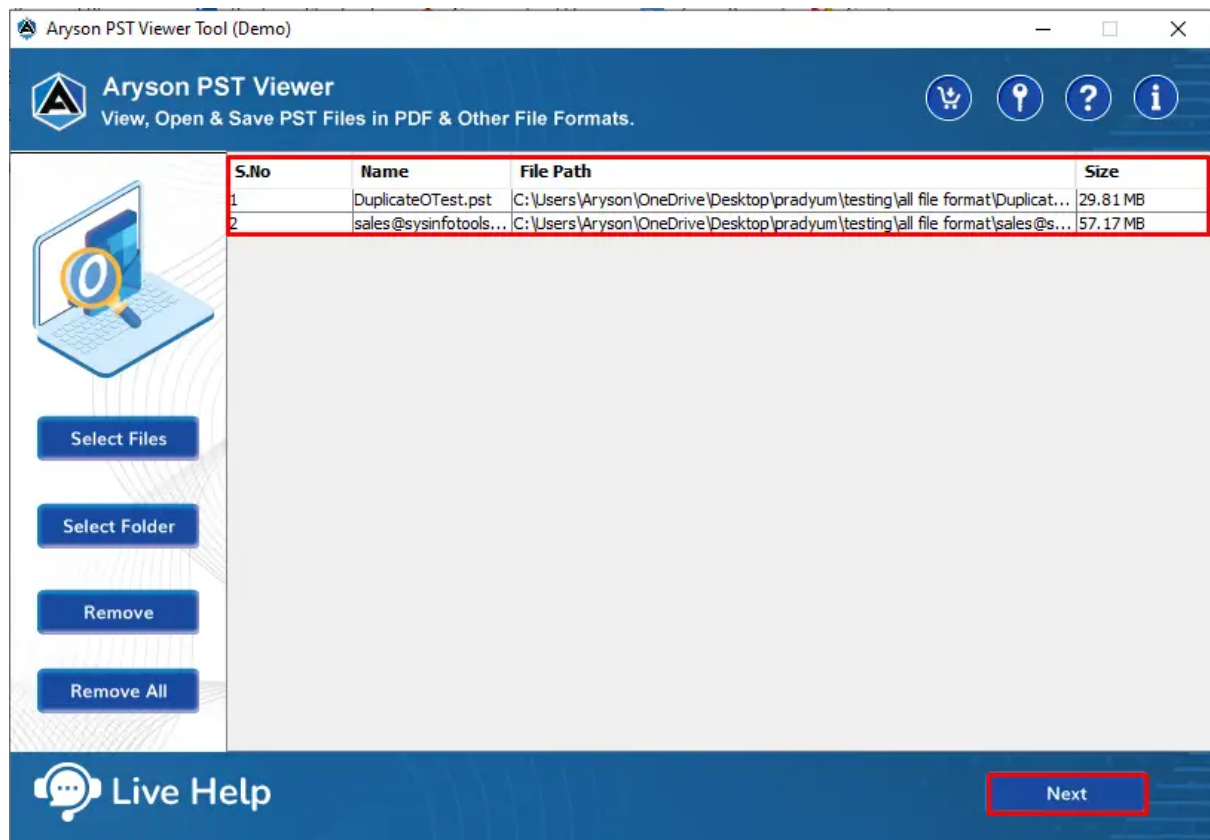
Aryson PST Viewer Tool (Demo)

Aryson PST Viewer
View, Open & Save PST Files in PDF & Other File Formats.

| S.No | Name | File Path | Size |
|---|---|---|---|
| 1 | DuplicateOTest.pst | C:\Users\Aryson\OneDrive\Desktop\pradyum\testing\all file format\Duplicat... | 29.81 MB |
| 2 | sales@sysinfotools... | C:\Users\Aryson\OneDrive\Desktop\pradyum\testing\all file format\sales@s... | 57.17 MB |

Select Files

Select Folder

Remove

Remove All

Live Help

Next